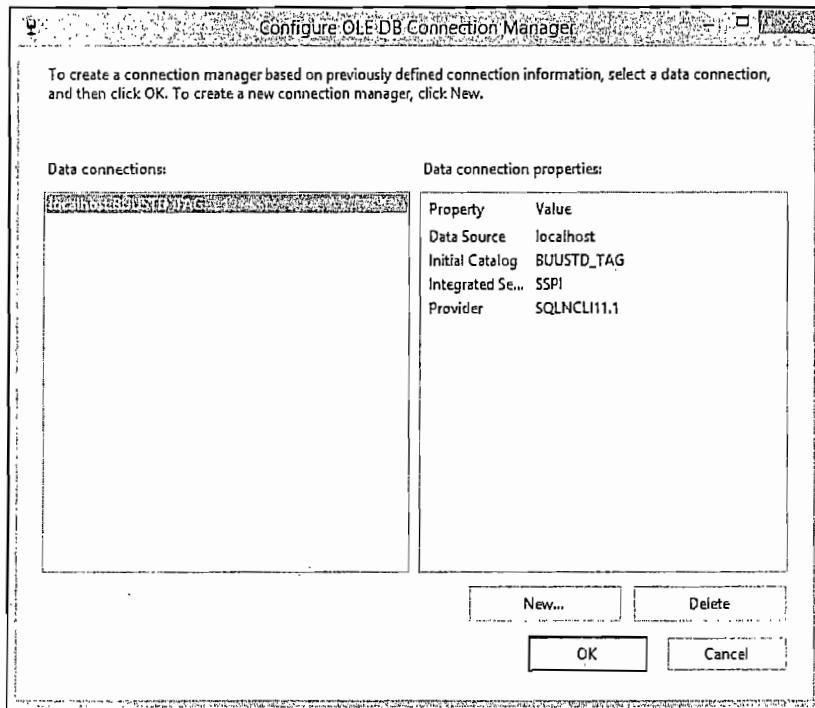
Configure OLE DB Connection Manager

To create a connection manager based on previously defined connection information, select a data connection, and then click OK. To create a new connection manager, click New.

Data connections:

localhost.BUUSTD_TAG

Data connection properties:

| Property | Value |
|---|---|
| Data Source | localhost |
| Initial Catalog | BUUSTD_TAG |
| Integrated Se... | SSPI |
| Provider | SQLNCLI11.1 |

New...

Delete

OK

Cancel